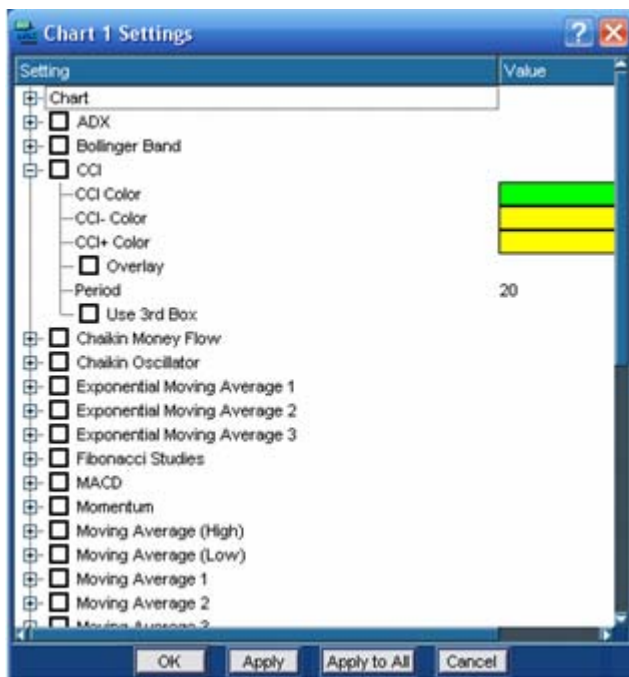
Chart 1 Settings

| Setting | Value |
|---|---|
| Chart | |
| ADX | |
| Bollinger Band | |
| CCI | |
| CCI Color | |
| CCI- Color | |
| CCI+ Color | |
| Overlay | |
| Period | 20 |
| Use 3rd Box | |
| Chaikin Money Flow | |
| Chaikin Oscillator | |
| Exponential Moving Average 1 | |
| Exponential Moving Average 2 | |
| Exponential Moving Average 3 | |
| Fibonacci Studies | |
| MACD | |
| Momentum | |
| Moving Average (High) | |
| Moving Average (Low) | |
| Moving Average 1 | |
| Moving Average 2 | |
| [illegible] | |

OK Apply Apply to All Cancel